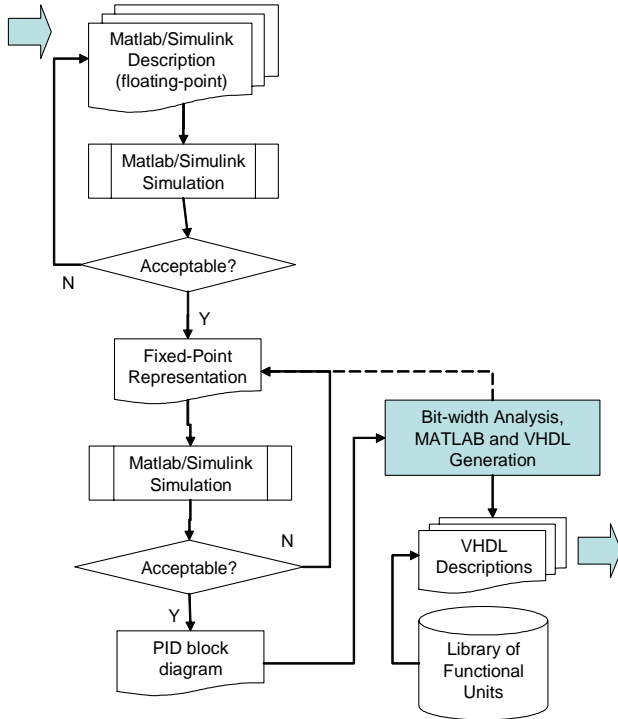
Matlab/Simulink Description (floating-point)

Matlab/Simulink Simulation

Acceptable?

N

Y

Fixed-Point Representation

Bit-width Analysis, MATLAB and VHDL Generation

Matlab/Simulink Simulation

N

Acceptable?

VHDL Descriptions

Y

PID block diagram

Library of Functional Units